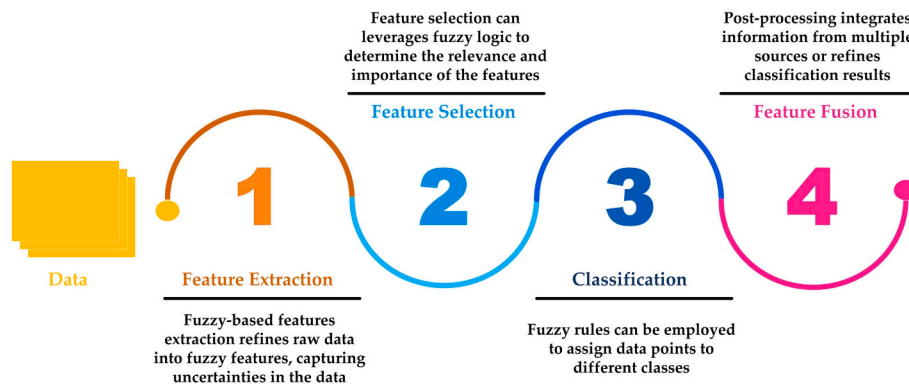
Data

1

Feature Extraction

Fuzzy-based features extraction refines raw data into fuzzy features, capturing uncertainties in the data

Feature selection can leverages fuzzy logic to determine the relevance and importance of the features

Feature Selection

2

3

Classification

Fuzzy rules can be employed to assign data points to different classes

Post-processing integrates information from multiple sources or refines classification results

Feature Fusion

4